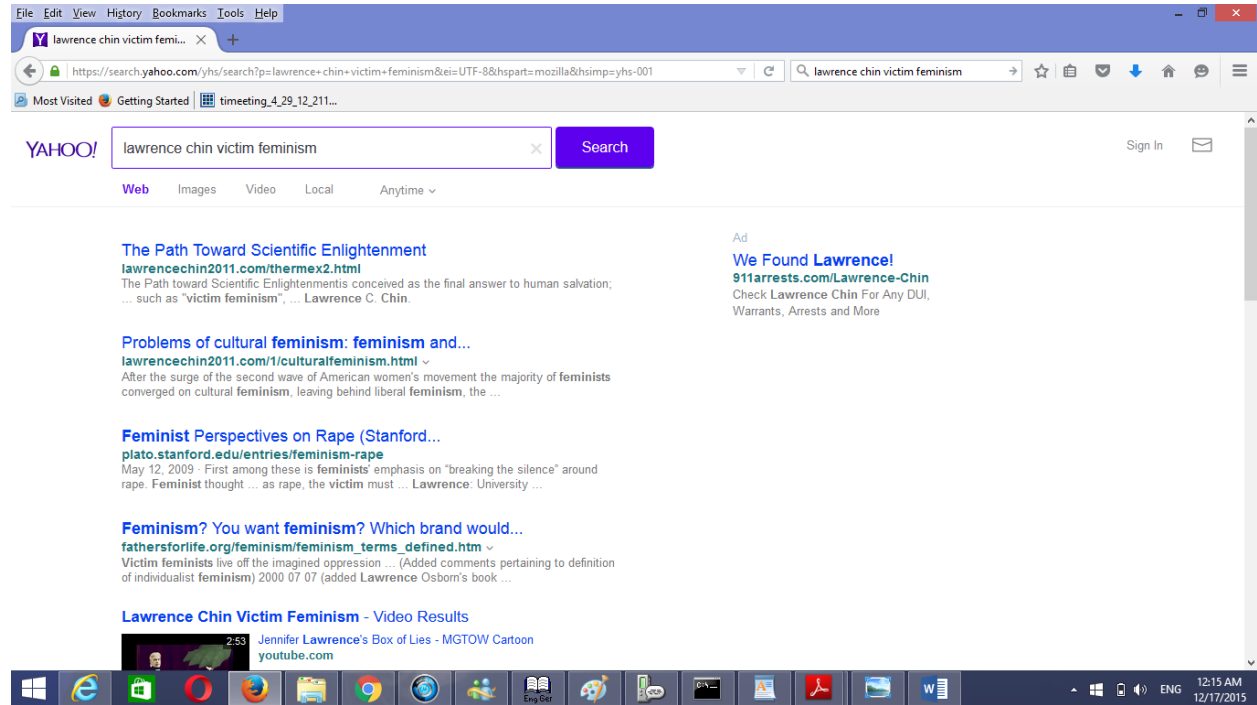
File Edit View History Bookmarks Tools Help

lawrence chin victim femi...

https://search.yahoo.com/yhs/search?p=lawrence+chin+victim+feminism&ei=UTF-8&hspart=mozilla&hsimp=yhs-001

lawrence chin victim feminism

Most Visited   Getting Started   timeeting_4_29_12_211...

YAHOO!

lawrence chin victim feminism

Search

Sign In

Web   Images   Video   Local   Anytime

The Path Toward Scientific Enlightenment
lawrencechin2011.com/thermex2.html
The Path toward Scientific Enlightenmentis conceived as the final answer to human salvation; ... such as "victim feminism", ... Lawrence C. Chin.

Problems of cultural feminism: feminism and...
lawrencechin2011.com/1/culturalfeminism.html
After the surge of the second wave of American women's movement the majority of feminists converged on cultural feminism, leaving behind liberal feminism, the ...

Feminist Perspectives on Rape (Stanford...
plato.stanford.edu/entries/feminism-rape
May 12, 2009 · First among these is feminists' emphasis on "breaking the silence" around rape. Feminist thought ... as rape, the victim must ... Lawrence: University ...

Feminism? You want feminism? Which brand would...
fathersforlife.org/feminism/feminism_terms_defined.htm
Victim feminists live off the imagined oppression ... (Added comments pertaining to definition of individualist feminism) 2000 07 07 (added Lawrence Osborn's book ...

Lawrence Chin Victim Feminism - Video Results

2:53
Jennifer Lawrence's Box of Lies - MGTOW Cartoon
youtube.com

Ad
We Found Lawrence!
911arrests.com/Lawrence-Chin
Check Lawrence Chin For Any DUI, Warrants, Arrests and More

Eng Ger

ENG   12:15 AM   12/17/2015